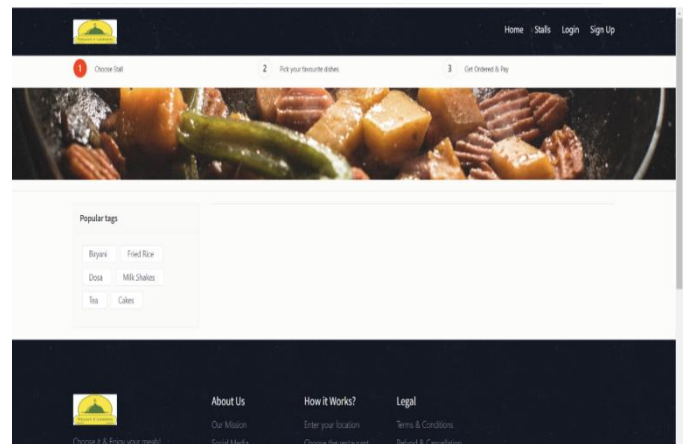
Home Stalls Login Sign Up

1 Choose Stall

2 Pick your favourite dishes

3 Get Ordered & Pay

Popular tags

Biryani

Fried Rice

Dosa

Milk Shakes

Tea

Cakes

About Us

Our Mission

Social Media

How it Works?

Enter your location

Choose the restaurant

Legal

Terms & Conditions

Refund & Cancellation

Choose it & Enjoy your meals!